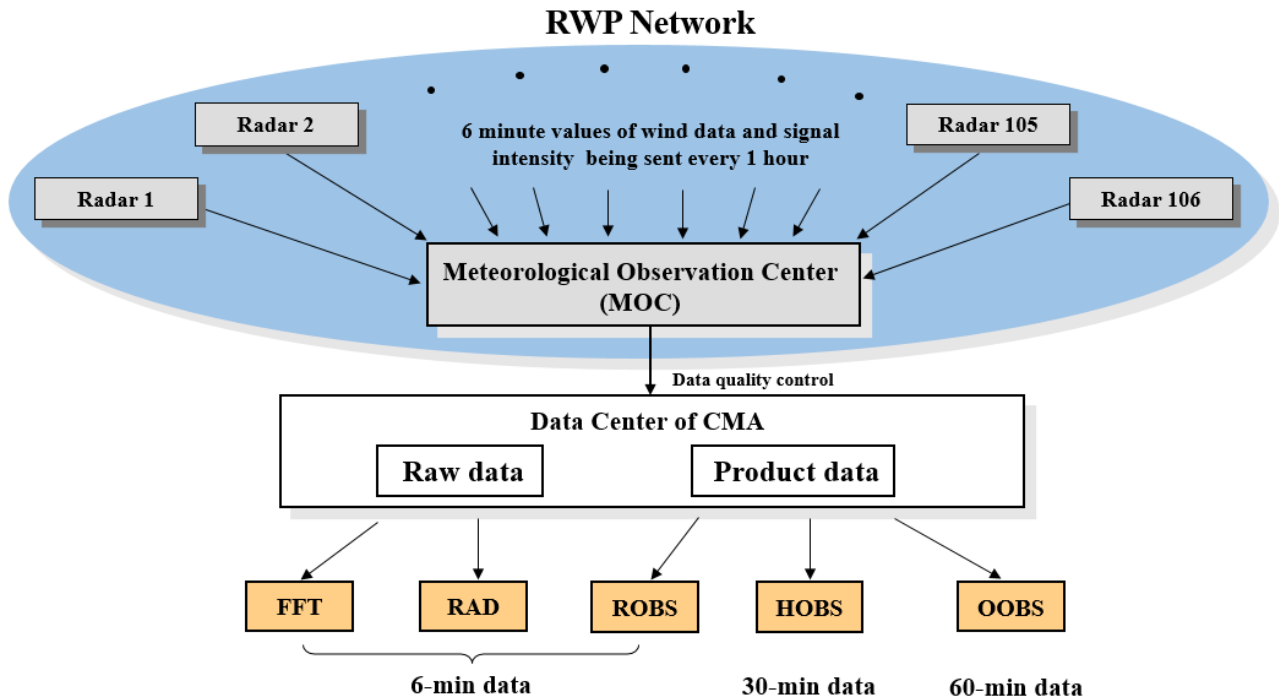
RWP Network

Radar 2

Radar 1

6 minute values of wind data and signal intensity being sent every 1 hour

Radar 105

Radar 106

Meteorological Observation Center (MOC)

Data quality control

Data Center of CMA

Raw data

Product data

FFT

RAD

ROBS

HOBS

OOBS

6-min data

30-min data

60-min data